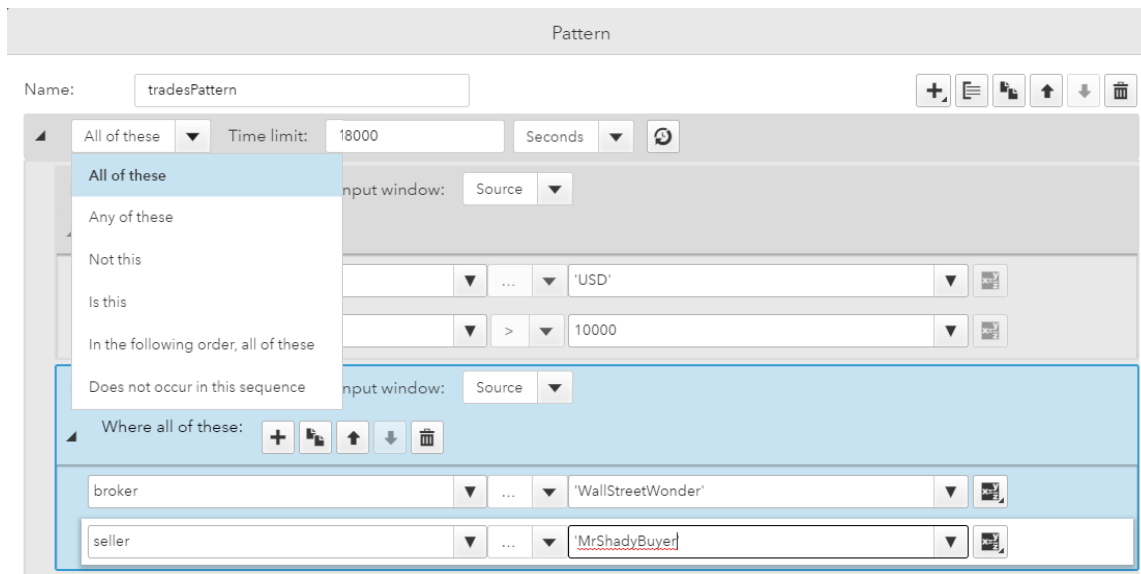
Pattern

Name: tradesPattern

All of these Time limit: 18000 Seconds

All of these
Any of these
Not this
Is this
In the following order, all of these
Does not occur in this sequence

nput window: Source

... 'USD'

> 10000

nput window: Source

Where all of these:

broker ... 'WallStreetWonder'

seller ... 'MrShadyBuyer'